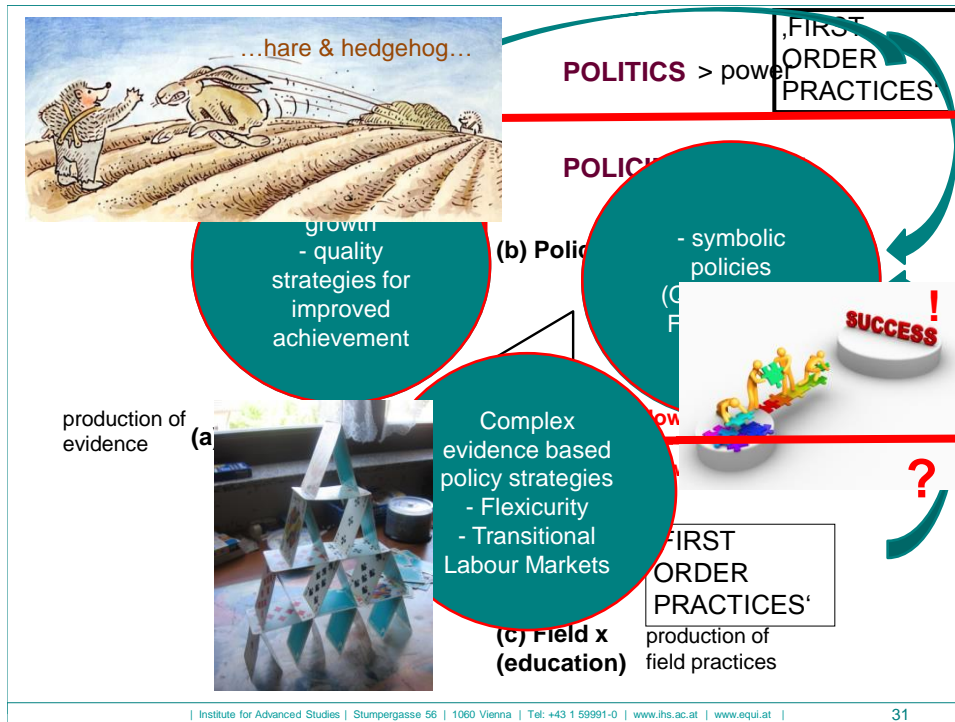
…hare & hedgehog…

POLITICS > power

‚FIRST ORDER PRACTICES'

POLIC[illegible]

growth
- quality strategies for improved achievement

(b) Polic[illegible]

- symbolic policies
(C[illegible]
F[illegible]

SUCCESS

!

production of evidence

(a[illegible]

Complex evidence based policy strategies
- Flexicurity
- Transitional Labour Markets

low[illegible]

?

‚FIRST ORDER PRACTICES'

(c) Field x (education)

production of field practices

| Institute for Advanced Studies | Stumpergasse 56 | 1060 Vienna | Tel: +43 1 59991-0 | www.ihs.ac.at | www.equi.at |

31